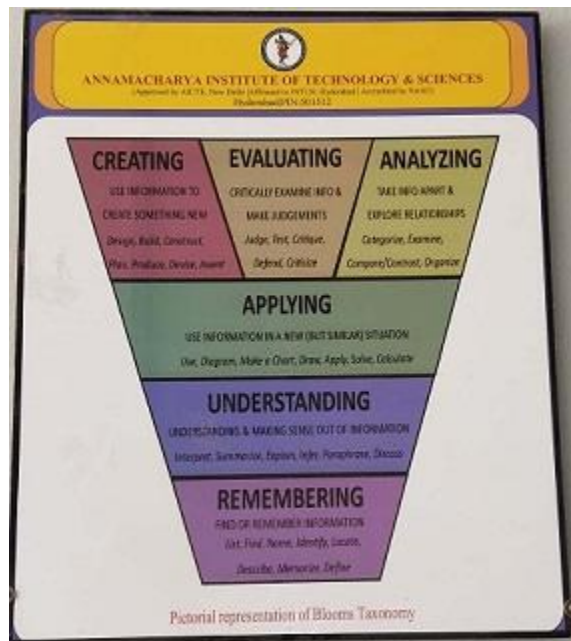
ANNAMACHARYA INSTITUTE OF TECHNOLOGY & SCIENCES
(Approved by AICTE, New Delhi | Affiliated to JNTUH, Hyderabad | Accredited by NAAC)
Hyderabad-PIN 501512

CREATING
USE INFORMATION TO CREATE SOMETHING NEW
Design, Build, Construct, Plan, Produce, Devise, Invent

EVALUATING
CRITICALLY EXAMINE INFO & MAKE JUDGEMENTS
Judge, Test, Critique, Defend, Criticize

ANALYZING
TAKE INFO APART & EXPLORE RELATIONSHIPS
Categorize, Examine, Compare/Contrast, Organize

APPLYING
USE INFORMATION IN A NEW (BUT SIMILAR) SITUATION
Use, Diagram, Make a Chart, Draw, Apply, Solve, Calculate

UNDERSTANDING
UNDERSTANDING & MAKING SENSE OUT OF INFORMATION
Interpret, Summarize, Explain, Infer, Paraphrase, Discuss

REMEMBERING
FIND OR REMEMBER INFORMATION
List, Find, Name, Identify, Locate, Describe, Memorize, Define

Pictorial representation of Blooms Taxonomy